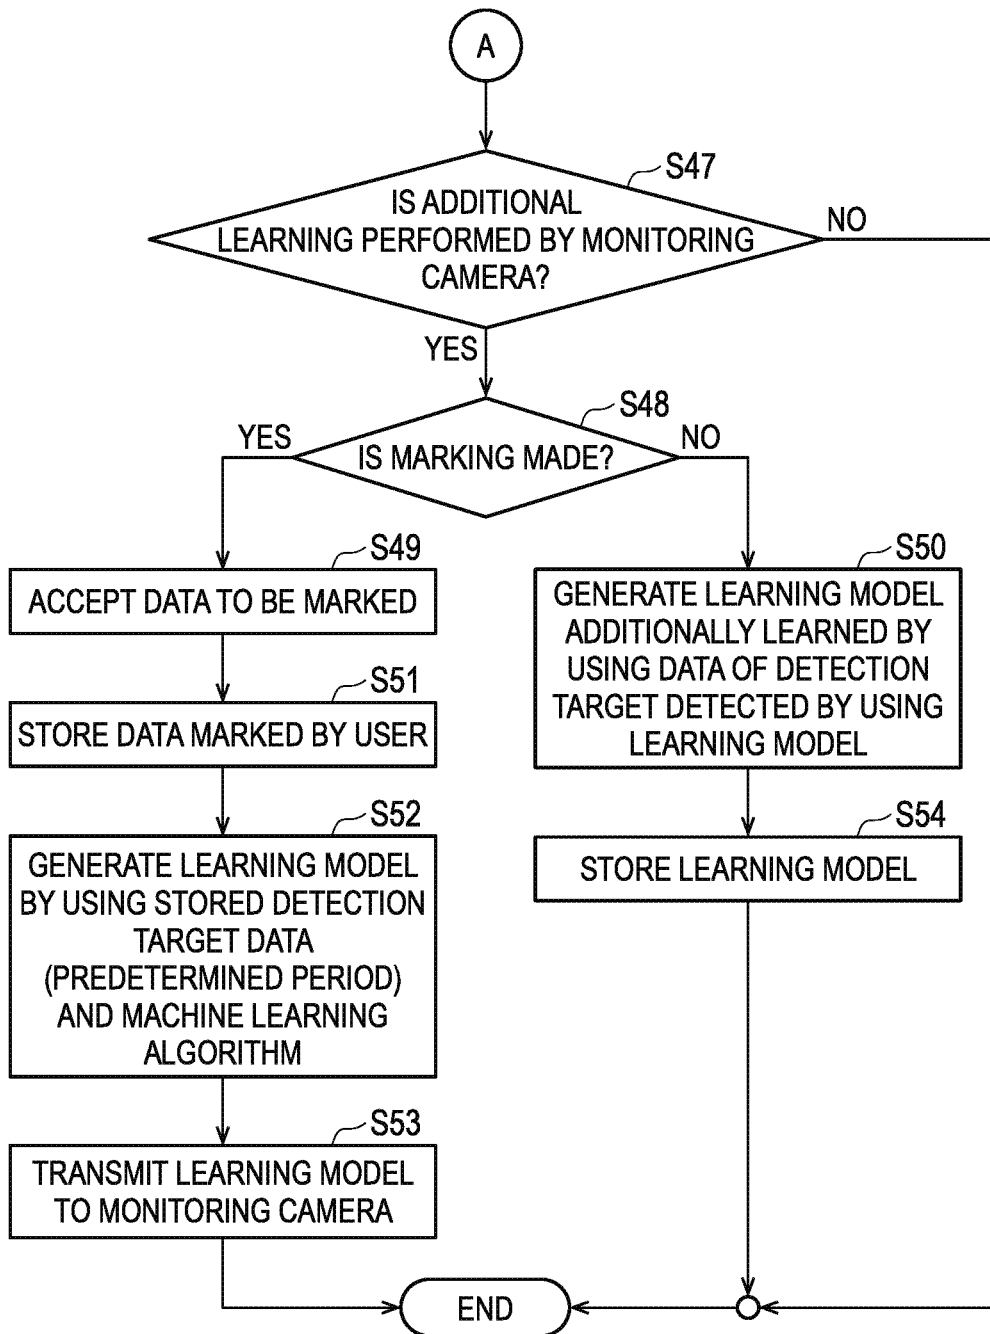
A

S47

IS ADDITIONAL LEARNING PERFORMED BY MONITORING CAMERA?

NO

YES

S48

YES

IS MARKING MADE?

NO

S49

ACCEPT DATA TO BE MARKED

S51

STORE DATA MARKED BY USER

S52

GENERATE LEARNING MODEL BY USING STORED DETECTION TARGET DATA (PREDETERMINED PERIOD) AND MACHINE LEARNING ALGORITHM

S53

TRANSMIT LEARNING MODEL TO MONITORING CAMERA

S50

GENERATE LEARNING MODEL ADDITIONALLY LEARNED BY USING DATA OF DETECTION TARGET DETECTED BY USING LEARNING MODEL

S54

STORE LEARNING MODEL

END